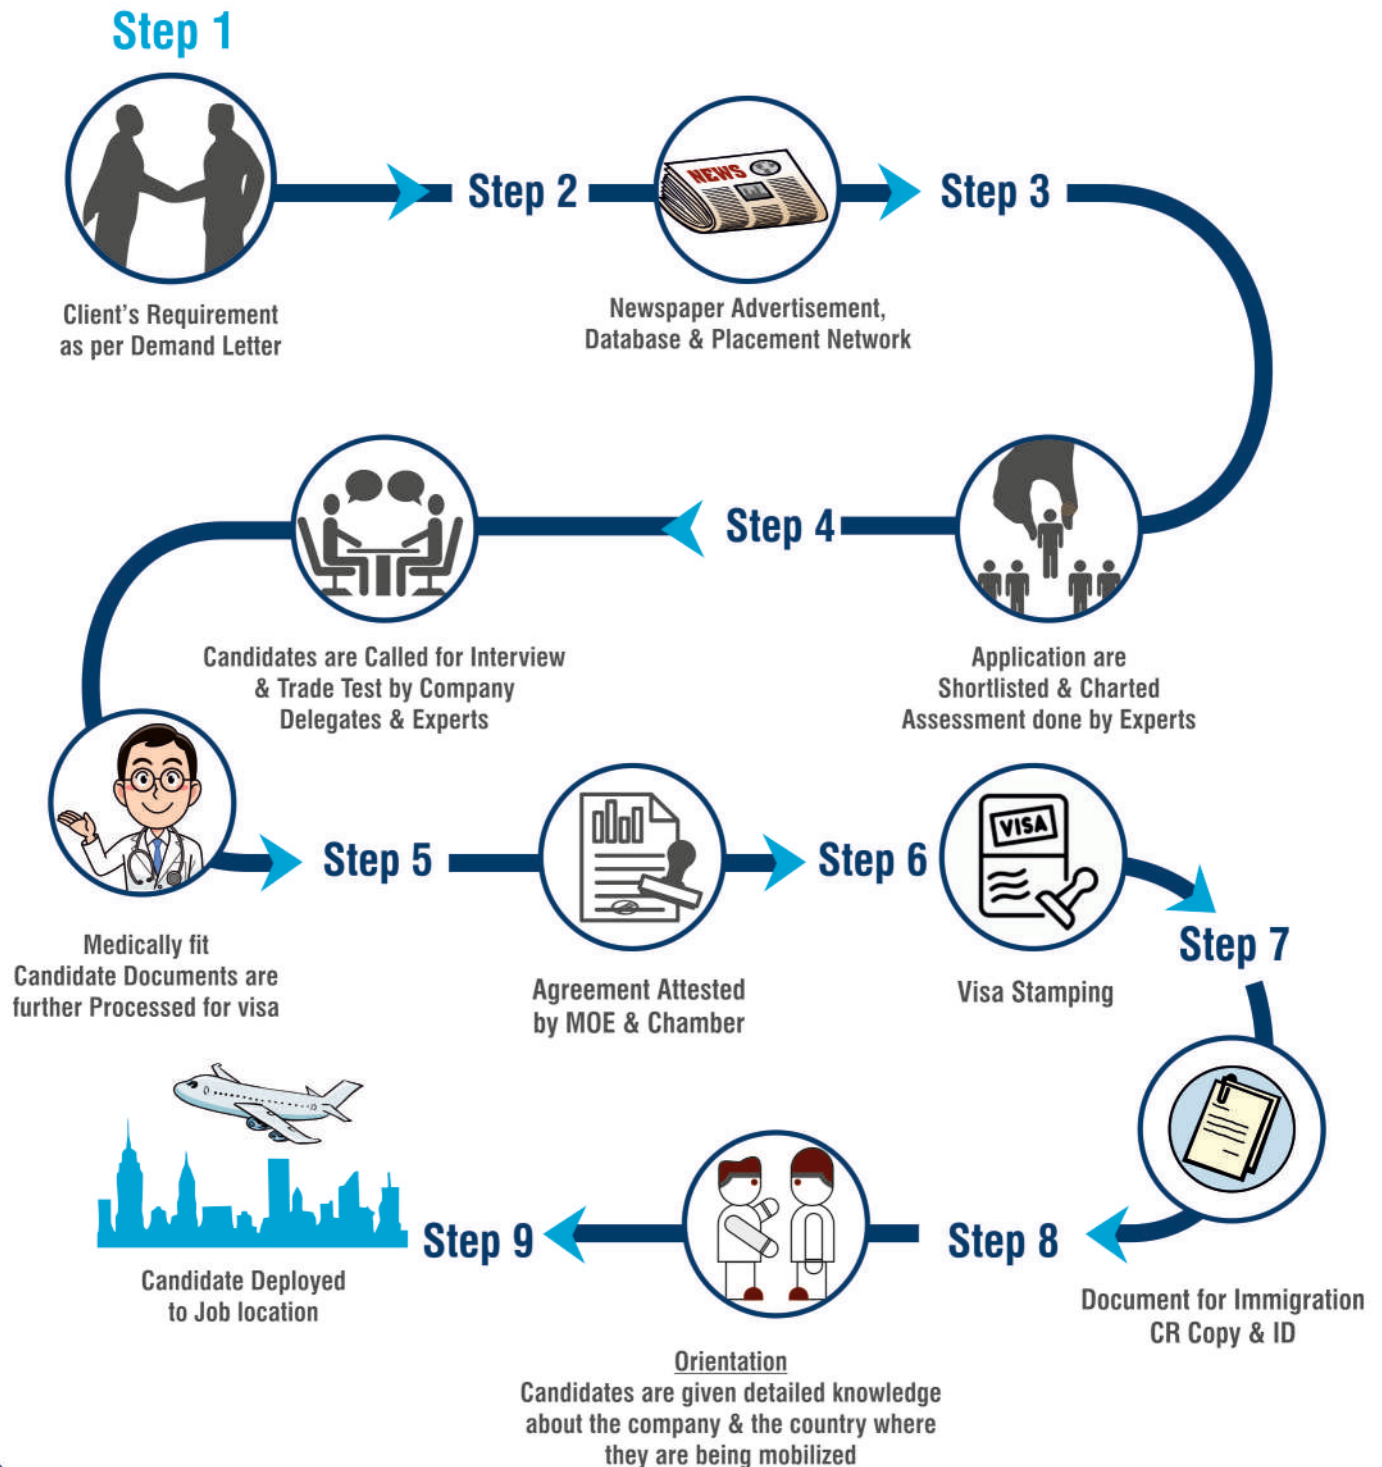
Step 1

Client's Requirement as per Demand Letter

Step 2

NEWS

Newspaper Advertisement, Database & Placement Network

Step 3

Application are Shortlisted & Charted Assessment done by Experts

Step 4

Candidates are Called for Interview & Trade Test by Company Delegates & Experts

Medically fit Candidate Documents are further Processed for visa

Step 5

Agreement Attested by MOE & Chamber

Step 6

VISA

Visa Stamping

Step 7

Document for Immigration CR Copy & ID

Step 8

Orientation
Candidates are given detailed knowledge about the company & the country where they are being mobilized

Step 9

Candidate Deployed to Job location